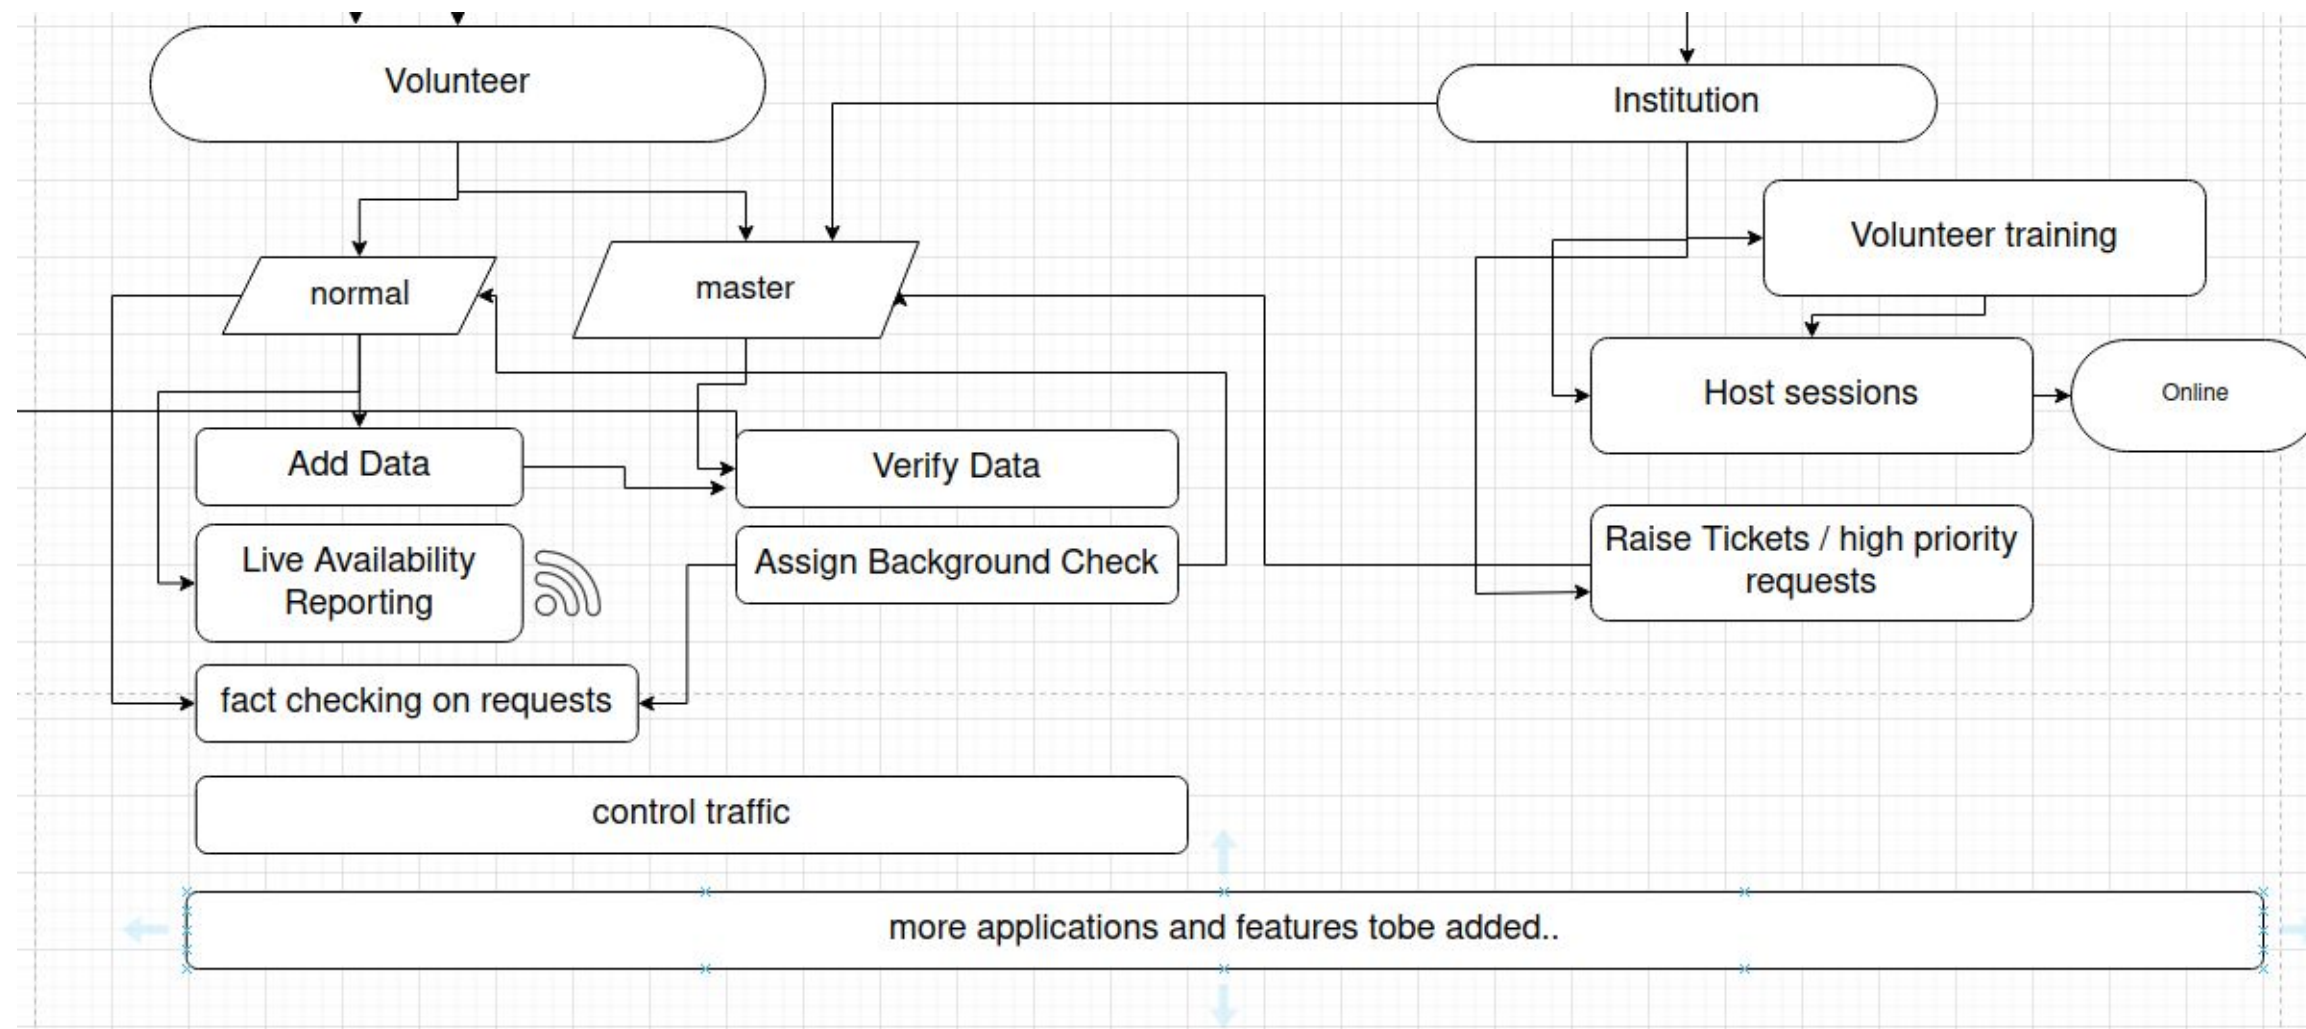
Volunteer

Institution

Volunteer training

normal

master

Host sessions

Online

Add Data

Verify Data

Live Availability Reporting

Assign Background Check

Raise Tickets / high priority requests

fact checking on requests

control traffic

more applications and features tobe added..